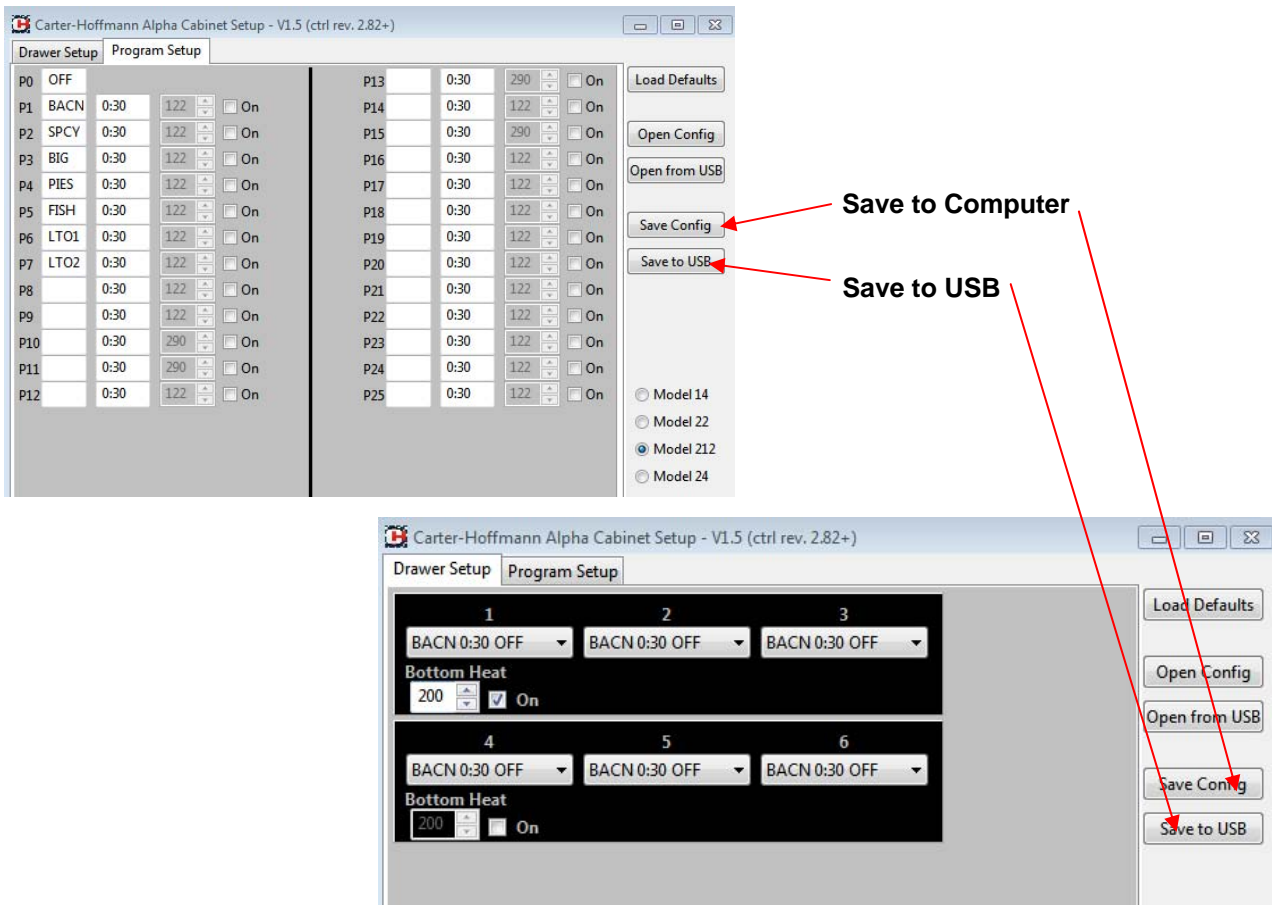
Carter-Hoffmann Alpha Cabinet Setup - V1.5 (ctrl rev. 2.82+)

Drawer Setup | Program Setup

| | | | | |
|---|---|---|---|---|
| P0 | OFF | | | |
| P1 | BACN | 0:30 | 122 | On |
| P2 | SPCY | 0:30 | 122 | On |
| P3 | BIG | 0:30 | 122 | On |
| P4 | PIES | 0:30 | 122 | On |
| P5 | FISH | 0:30 | 122 | On |
| P6 | LTO1 | 0:30 | 122 | On |
| P7 | LTO2 | 0:30 | 122 | On |
| P8 | | 0:30 | 122 | On |
| P9 | | 0:30 | 122 | On |
| P10 | | 0:30 | 290 | On |
| P11 | | 0:30 | 290 | On |
| P12 | | 0:30 | 122 | On |

| | | | | |
|---|---|---|---|---|
| P13 | | 0:30 | 290 | On |
| P14 | | 0:30 | 122 | On |
| P15 | | 0:30 | 290 | On |
| P16 | | 0:30 | 122 | On |
| P17 | | 0:30 | 122 | On |
| P18 | | 0:30 | 122 | On |
| P19 | | 0:30 | 122 | On |
| P20 | | 0:30 | 122 | On |
| P21 | | 0:30 | 122 | On |
| P22 | | 0:30 | 122 | On |
| P23 | | 0:30 | 122 | On |
| P24 | | 0:30 | 122 | On |
| P25 | | 0:30 | 122 | On |

Load Defaults
Open Config
Open from USB
Save Config
Save to USB

Model 14
Model 22
Model 212
Model 24

Save to Computer

Save to USB

Carter-Hoffmann Alpha Cabinet Setup - V1.5 (ctrl rev. 2.82+)

Drawer Setup | Program Setup

1 BACN 0:30 OFF
2 BACN 0:30 OFF
3 BACN 0:30 OFF
Bottom Heat
200 On

4 BACN 0:30 OFF
5 BACN 0:30 OFF
6 BACN 0:30 OFF
Bottom Heat
200 On

Load Defaults
Open Config
Open from USB
Save Config
Save to USB